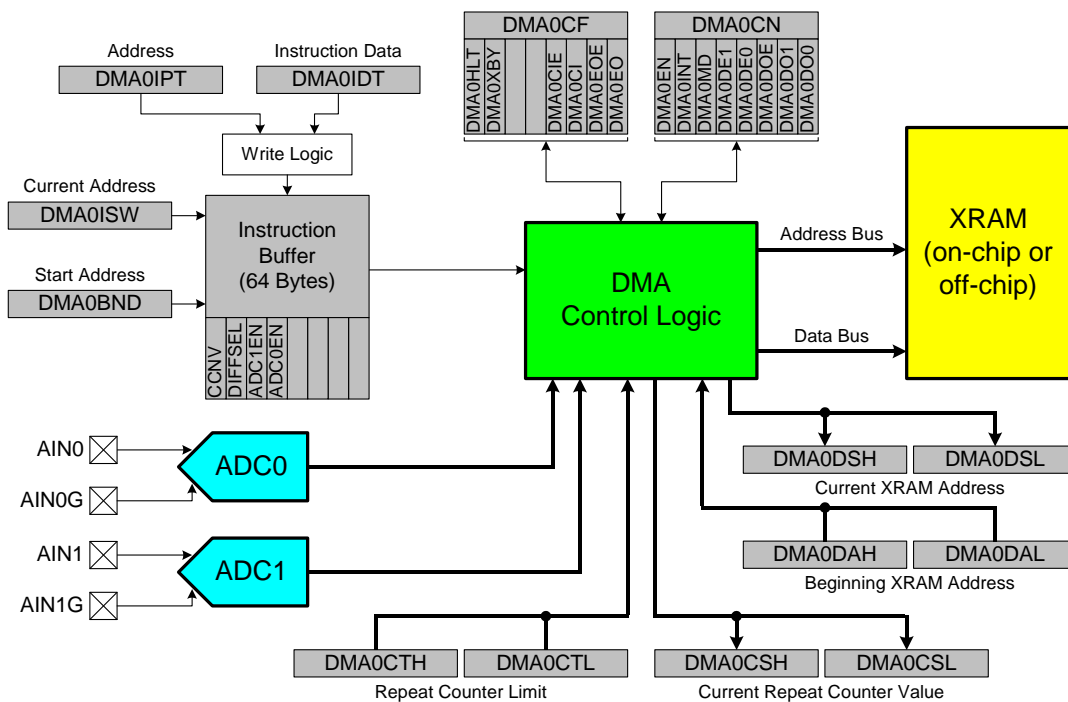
Address
DMA0IPT
Instruction Data
DMA0IDT
Write Logic
Current Address
DMA0ISW
Start Address
DMA0BND
Instruction Buffer (64 Bytes)
CCNV
DIFFSEL
ADC1EN
ADC0EN

DMA0CF
DMA0HLT
DMA0XBY
DMA0CIE
DMA0CI
DMA0EOE
DMA0EO

DMA0CN
DMA0EN
DMA0INT
DMA0MD
DMA0DE1
DMA0DE0
DMA0DOE
DMA0DO1
DMA0DO0

DMA Control Logic
Address Bus
Data Bus
XRAM (on-chip or off-chip)

AIN0
AIN0G
ADC0
AIN1
AIN1G
ADC1

DMA0DSH
DMA0DSL
Current XRAM Address
DMA0DAH
DMA0DAL
Beginning XRAM Address

DMA0CTH
DMA0CTL
Repeat Counter Limit
DMA0CSH
DMA0CSL
Current Repeat Counter Value